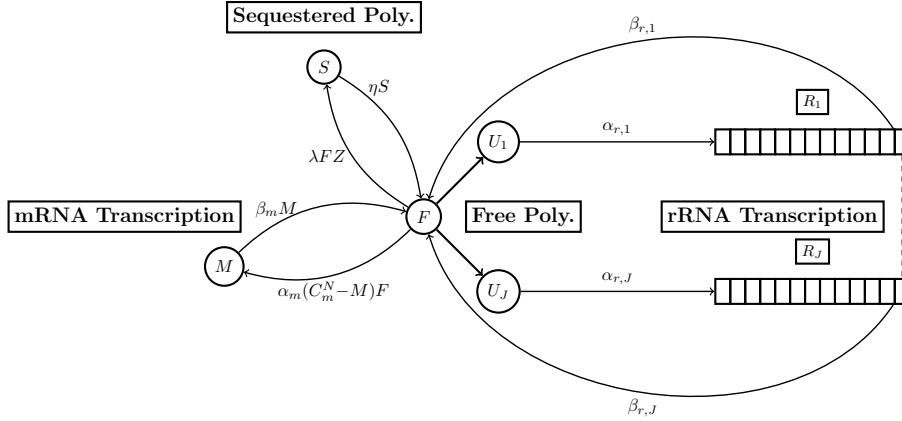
Sequestered Poly.

$\beta_{r,1}$

$S$

$\eta S$

$R_1$

$U_1$

$\alpha_{r,1}$

$\lambda F Z$

mRNA Transcription

$\beta_m M$

$F$

Free Poly.

rRNA Transcription

$R_J$

$M$

$U_J$

$\alpha_{r,J}$

$\alpha_m(C_m^N - M)F$

$\beta_{r,J}$